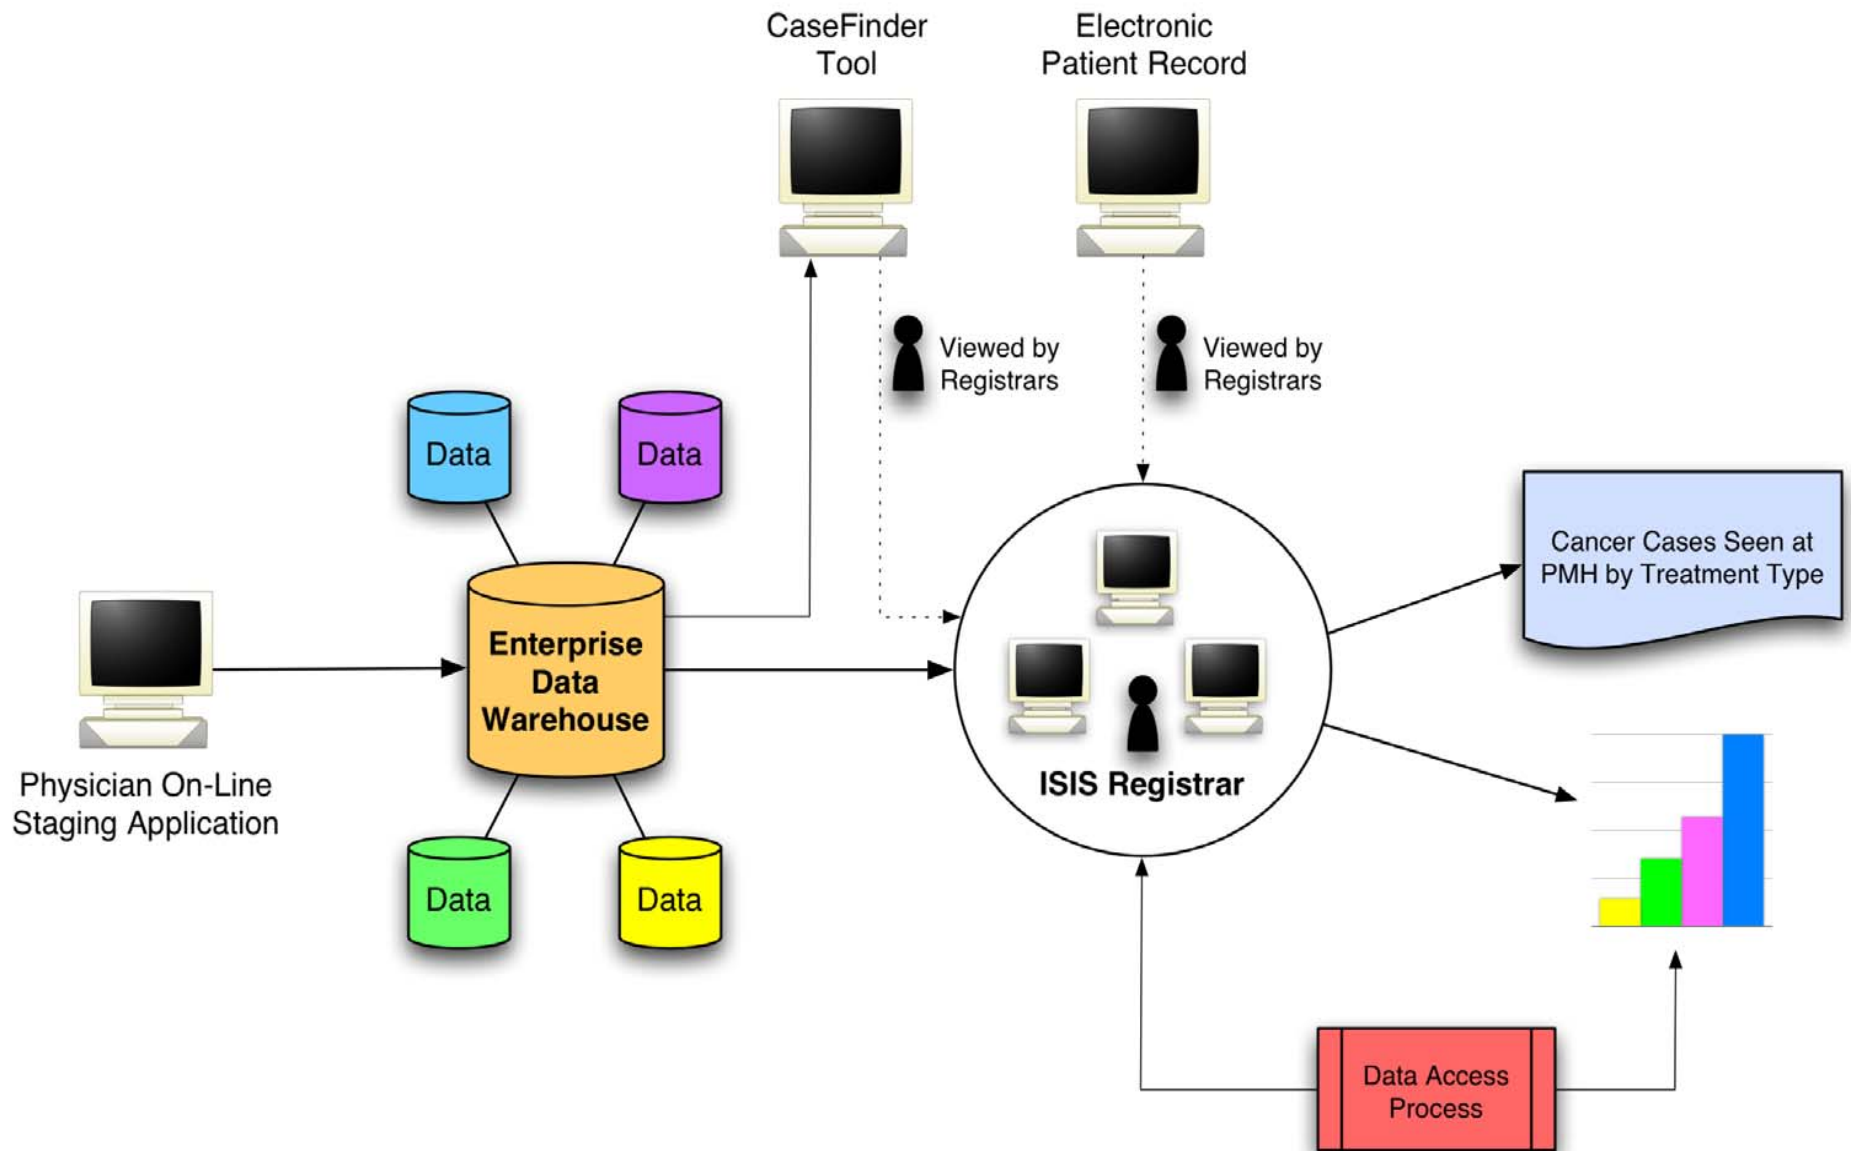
CaseFinder Tool

Electronic Patient Record

Viewed by Registrars

Viewed by Registrars

Data

Data

Physician On-Line Staging Application

Enterprise Data Warehouse

ISIS Registrar

Cancer Cases Seen at PMH by Treatment Type

Data

Data

Data Access Process